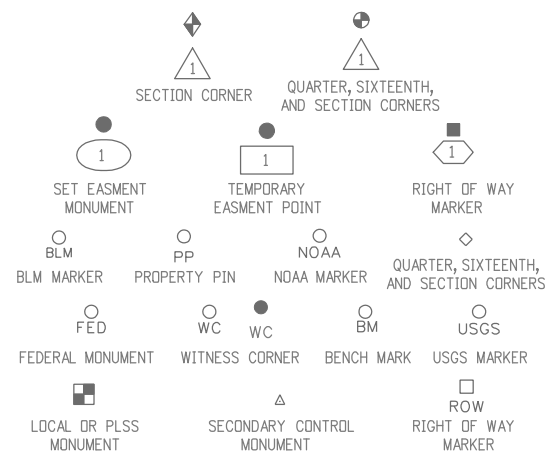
1
SECTION CORNER

1
QUARTER, SIXTEENTH, AND SECTION CORNERS

1
SET EASMENT MONUMENT

1
TEMPORARY EASMENT POINT

1
RIGHT OF WAY MARKER

BLM
BLM MARKER

PP
PROPERTY PIN

NOAA
NOAA MARKER

QUARTER, SIXTEENTH, AND SECTION CORNERS

FED
FEDERAL MONUMENT

WC WC
WITNESS CORNER

BM
BENCH MARK

USGS
USGS MARKER

LOCAL OR PLSS MONUMENT

SECONDARY CONTROL MONUMENT

ROW
RIGHT OF WAY MARKER